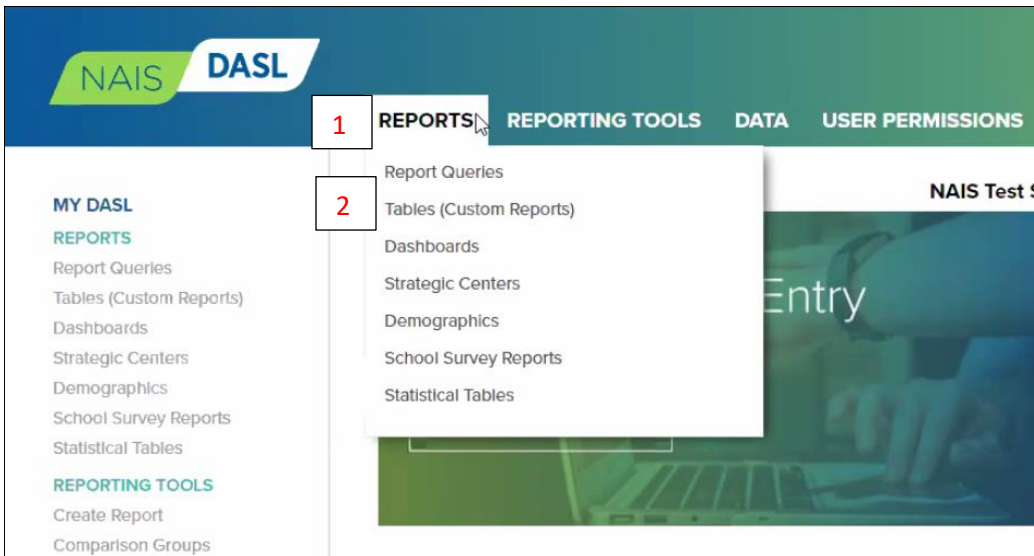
NAIS DASL

1 REPORTS REPORTING TOOLS DATA USER PERMISSIONS

Report Queries
2 Tables (Custom Reports)
Dashboards
Strategic Centers
Demographics
School Survey Reports
Statistical Tables

NAIS Test S

Entry

MY DASL
REPORTS
Report Queries
Tables (Custom Reports)
Dashboards
Strategic Centers
Demographics
School Survey Reports
Statistical Tables
REPORTING TOOLS
Create Report
Comparison Groups